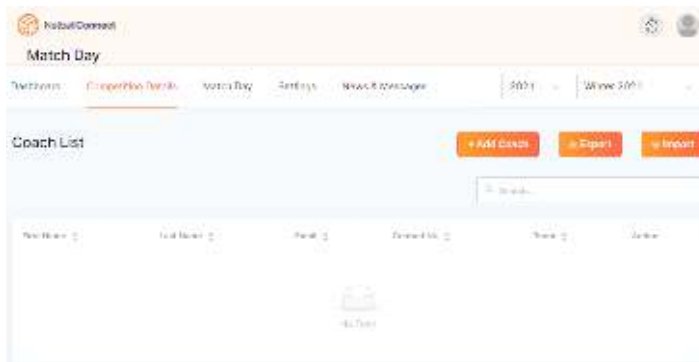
NetballConnect

Match Day

Dashboard Competition Details Match Day Settings News & Messages 2021 Winter 2021

Coach List

+ Add Coach ⇩ Export ⇧ Import

Search...

| First Name | Last Name | Email | Contact No. | Team | Action |
|---|---|---|---|---|---|

No Data